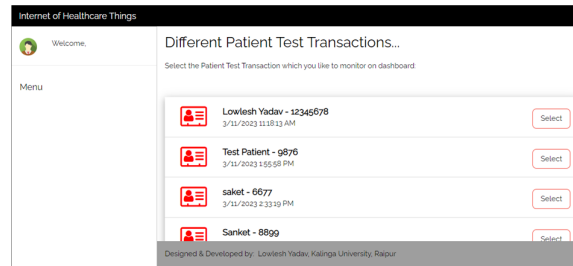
Internet of Healthcare Things

Welcome,

Menu

Different Patient Test Transactions...

Select the Patient Test Transaction which you like to monitor on dashboard:

Lowlesh Yadav - 12345678
3/11/2023 11:18:13 AM
Select

Test Patient - 9876
3/11/2023 1:55:58 PM
Select

saket - 6677
3/11/2023 2:33:19 PM
Select

Sanket - 8899
Select

Designed & Developed by: Lowlesh Yadav, Kalinga University, Raipur